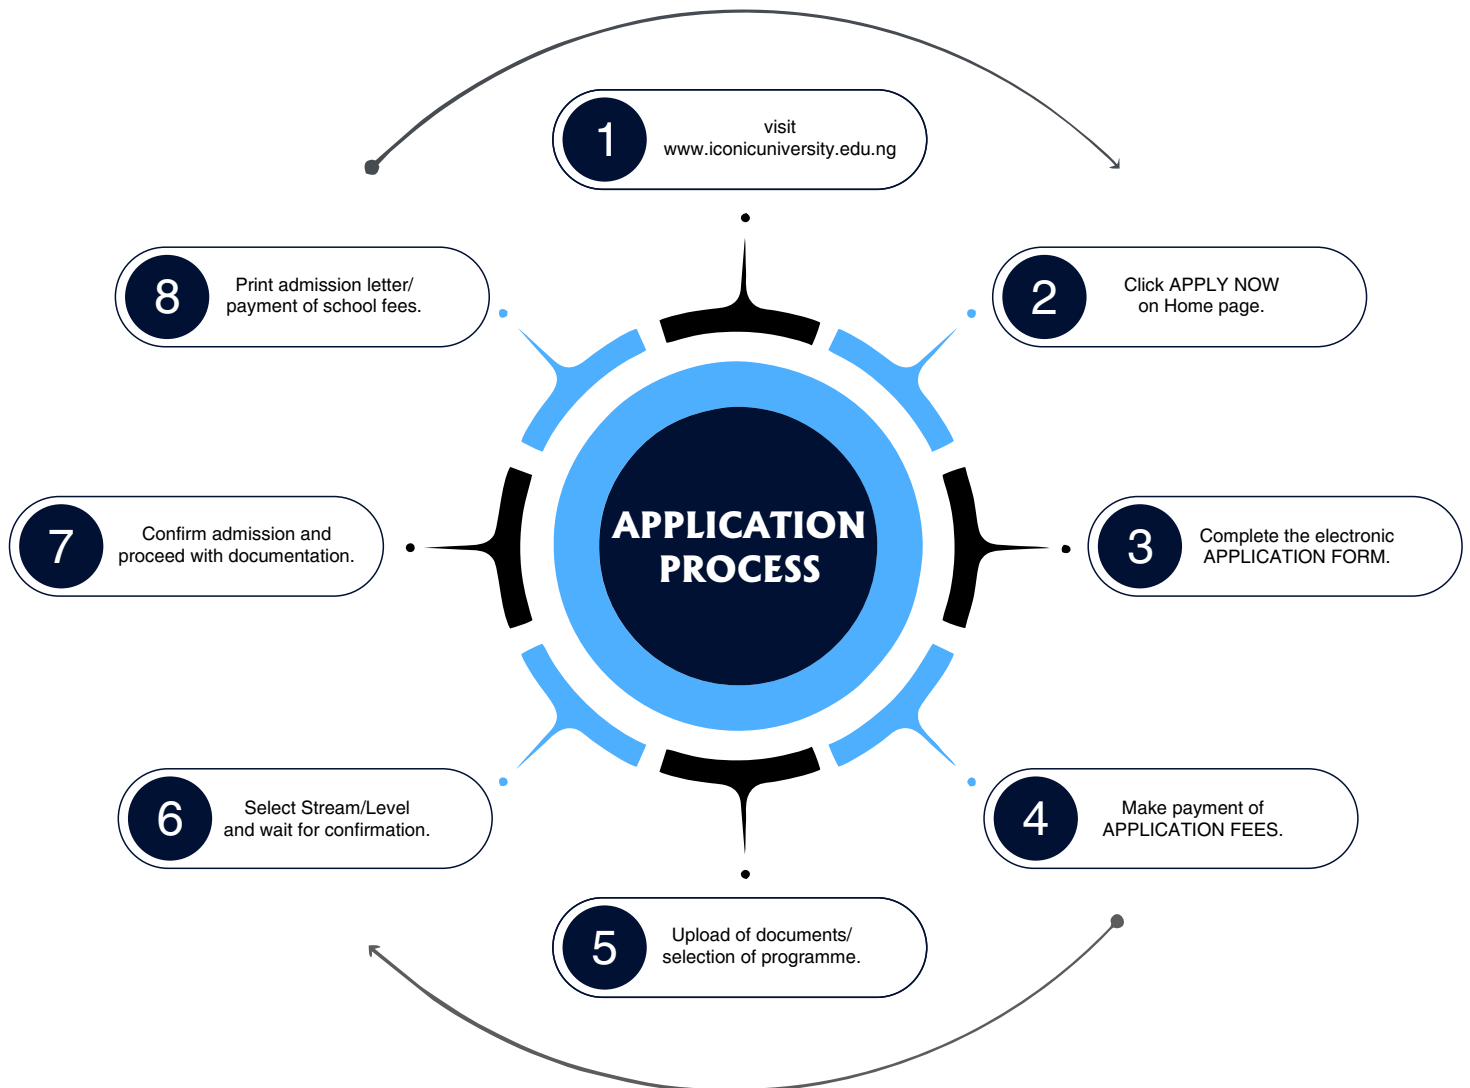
1
visit
www.iconicuniversity.edu.ng

8
Print admission letter/
payment of school fees.

2
Click APPLY NOW
on Home page.

APPLICATION
PROCESS

7
Confirm admission and
proceed with documentation.

3
Complete the electronic
APPLICATION FORM.

6
Select Stream/Level
and wait for confirmation.

4
Make payment of
APPLICATION FEES.

5
Upload of documents/
selection of programme.